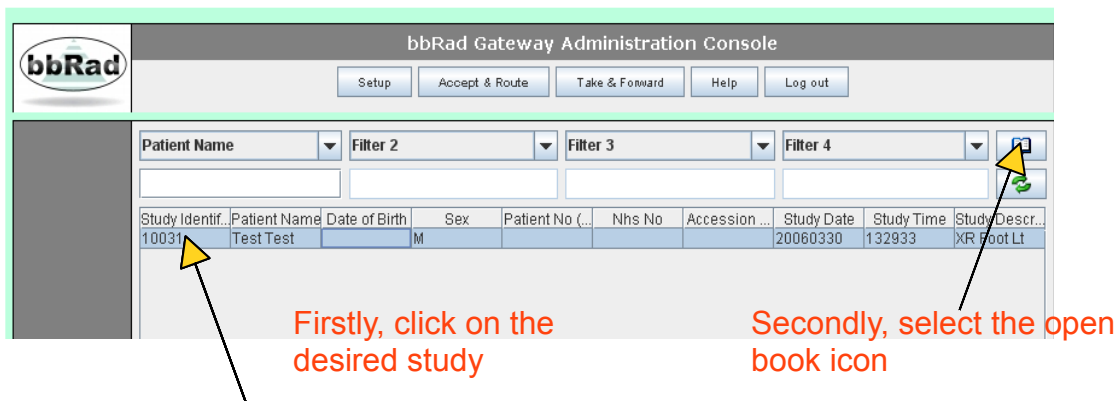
bbRad

bbRad Gateway Administration Console

Setup | Accept & Route | Take & Forward | Help | Log out

Patient Name | Filter 2 | Filter 3 | Filter 4

| Study Identif... | Patient Name | Date of Birth | Sex | Patient No (... | Nhs No | Accession ... | Study Date | Study Time | Study Descr... |
|---|---|---|---|---|---|---|---|---|---|
| 10031 | Test Test | | M | | | | 20060330 | 132933 | XR Foot Lt |

Firstly, click on the desired study

Secondly, select the open book icon